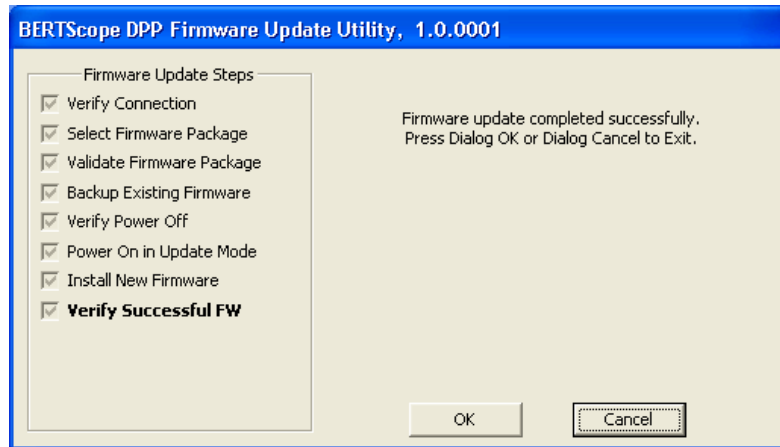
BERTScope DPP Firmware Update Utility, 1.0.0001

Firmware Update Steps

Verify Connection
Select Firmware Package
Validate Firmware Package
Backup Existing Firmware
Verify Power Off
Power On in Update Mode
Install New Firmware
Verify Successful FW

Firmware update completed successfully.
Press Dialog OK or Dialog Cancel to Exit.

OK

Cancel